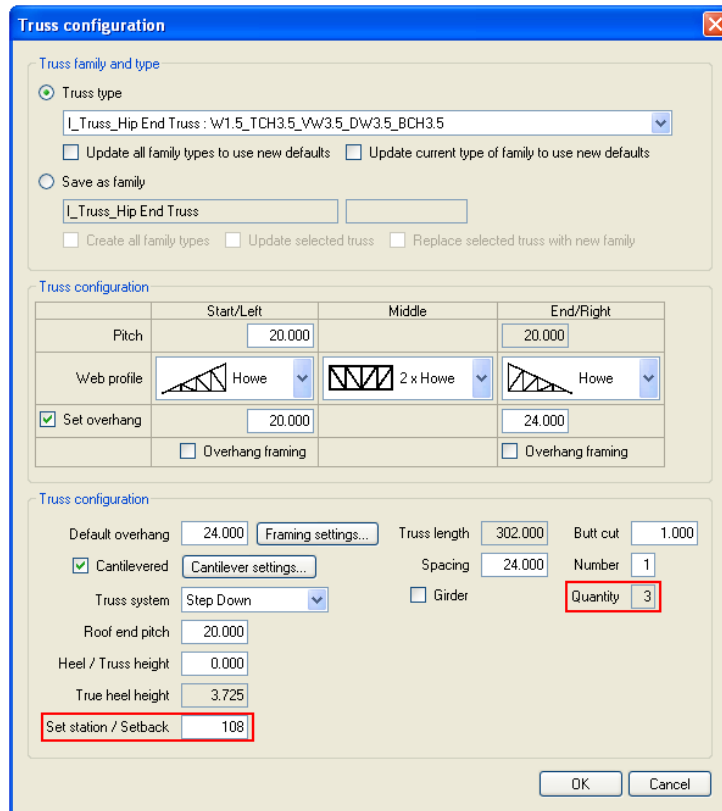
Truss configuration

Truss family and type

Truss type

I_Truss_Hip End Truss : W1.5_TCH3.5_VW3.5_DW3.5_BCH3.5

Update all family types to use new defaults

Update current type of family to use new defaults

Save as family

I_Truss_Hip End Truss

Create all family types

Update selected truss

Replace selected truss with new family

Truss configuration

| | Start/Left | Middle | End/Right |
|---|---|---|---|
| Pitch | 20.000 | | 20.000 |
| Web profile | Howe | 2 x Howe | Howe |
| Set overhang | 20.000 | | 24.000 |
| | Overhang framing | | Overhang framing |

Truss configuration

Default overhang 24.000 Framing settings...

Truss length 302.000

Butt cut 1.000

Cantilevered Cantilever settings...

Spacing 24.000

Number 1

Truss system Step Down

Girder

Quantity 3

Roof end pitch 20.000

Heel / Truss height 0.000

True heel height 3.725

Set station / Setback 108

OK

Cancel